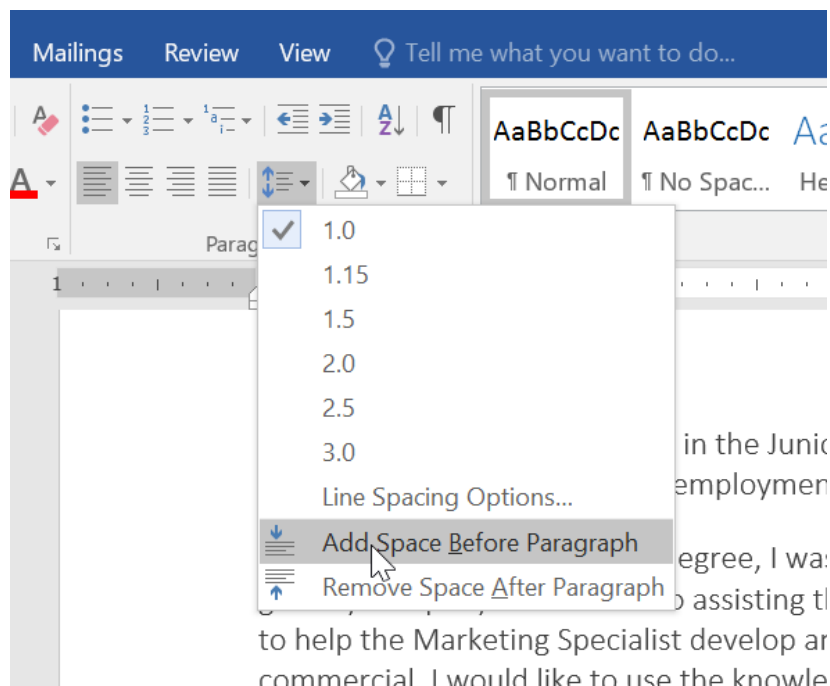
Mailings Review View Tell me what you want to do...

AaBbCcDc AaBbCcDc Aa
¶ Normal ¶ No Spac... He

Parag

1.0
1.15
1.5
2.0
2.5
3.0
Line Spacing Options...
Add Space Before Paragraph
Remove Space After Paragraph

in the Junic
employmen
egree, I was
assisting th
to help the Marketing Specialist develop ar
commercial. I would like to use the knowle